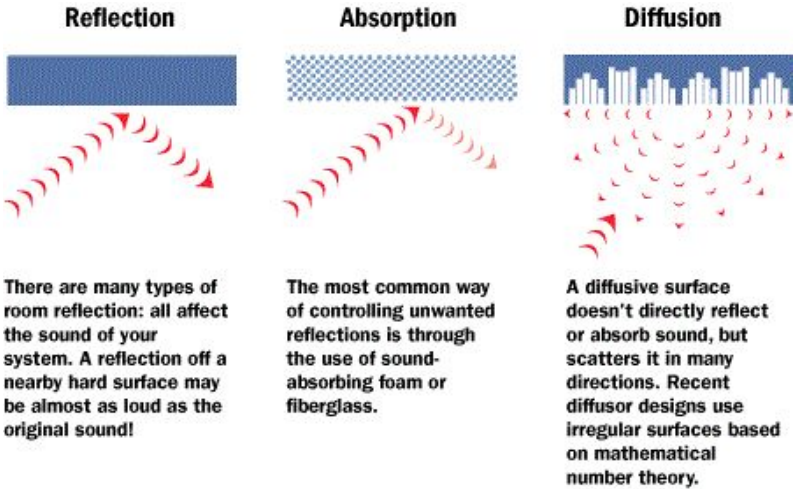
Reflection

There are many types of room reflection: all affect the sound of your system. A reflection off a nearby hard surface may be almost as loud as the original sound!

Absorption

The most common way of controlling unwanted reflections is through the use of sound-absorbing foam or fiberglass.

Diffusion

A diffusive surface doesn't directly reflect or absorb sound, but scatters it in many directions. Recent diffusor designs use irregular surfaces based on mathematical number theory.